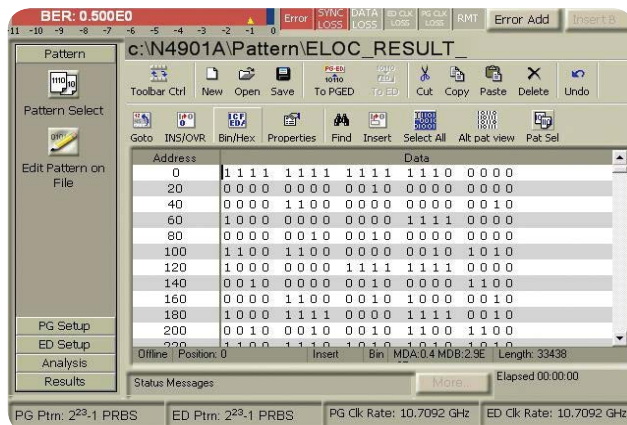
BER: 0.500E0

-11 -10 -9 -8 -7 -6 -5 -4 -3 -2 -1 0

Error | SYNC LOSS | DATA LOSS | ED CLK LOSS | PG CLK LOSS | RMT | Error Add | Insert B

Pattern

Pattern Select

Edit Pattern on File

c:\N4901A\Pattern\ELOC_RESULT_

Toolbar Ctrl | New | Open | Save | To PGED | To ED | Cut | Copy | Paste | Delete | Undo

Goto | INS/OVR | Bin/Hex | Properties | Find | Insert | Select All | Alt pat view | Pat Sel

| Address | Data |
|---|---|
| 0 | 1111 1111 1111 1110 0000 |
| 20 | 0000 0000 0010 0000 0000 |
| 40 | 0000 1100 0000 0000 0010 |
| 60 | 1000 0000 0000 1111 0000 |
| 80 | 0000 0010 0010 0000 0000 |
| 100 | 1100 1100 0000 0010 1010 |
| 120 | 1000 0000 1111 1111 0000 |
| 140 | 0010 0000 0010 0000 1100 |
| 160 | 0000 1100 0010 1000 0010 |
| 180 | 1000 1111 0000 1111 0010 |
| 200 | 0010 0010 0010 1100 1100 |
| 220 | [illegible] |

Offline | Position: 0 | Insert | Bin | MDA:0.4 MDB:2.9E | Length: 33438

PG Setup

ED Setup

Analysis

Results

Status Messages

More...

Elapsed 00:00:00

PG Ptrn: $2^{23}$-1 PRBS | ED Ptrn: $2^{23}$-1 PRBS | PG Clk Rate: 10.7092 GHz | ED Clk Rate: 10.7092 GHz